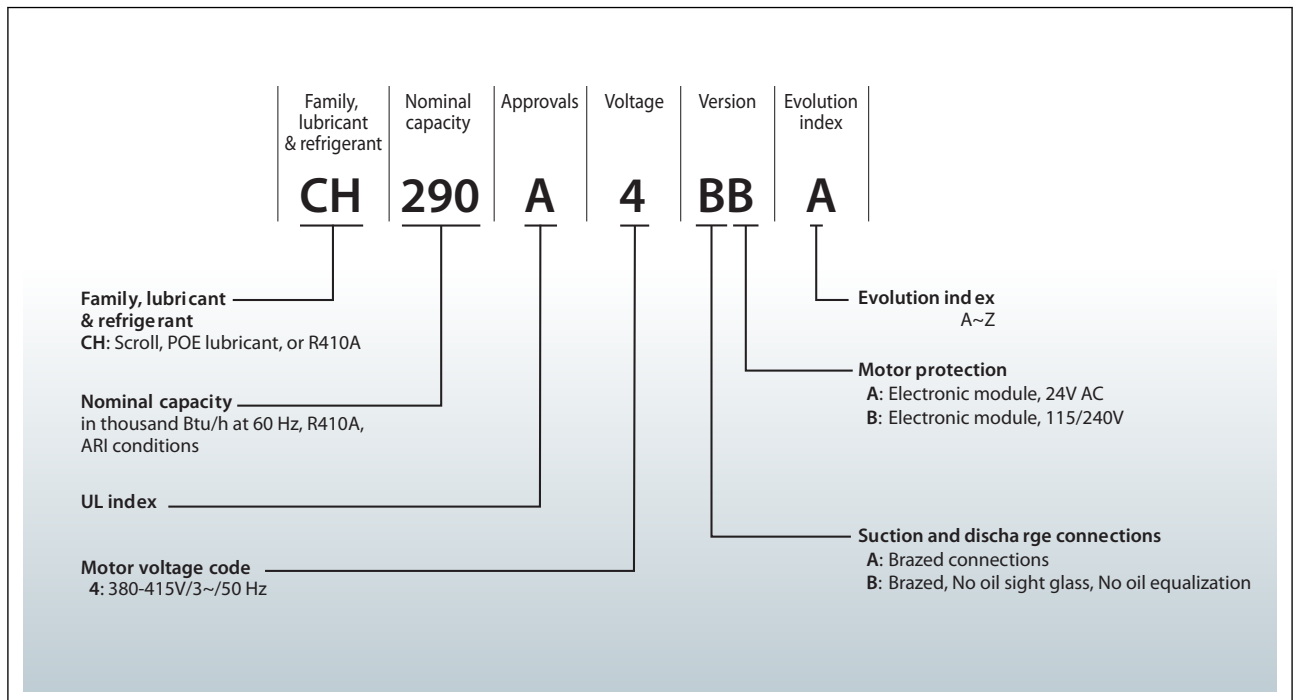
| Family, lubricant & refrigerant | Nominal capacity | Approvals | Voltage | Version | Evolution index |
|---|---|---|---|---|---|
| CH | 290 | A | 4 | BB | A |

**Family, lubricant & refrigerant**
**CH**: Scroll, POE lubricant, or R410A

**Nominal capacity**
in thousand Btu/h at 60 Hz, R410A, ARI conditions

**UL index**

**Motor voltage code**
**4**: 380-415V/3~/50 Hz

**Evolution index**
A~Z

**Motor protection**
**A**: Electronic module, 24V AC
**B**: Electronic module, 115/240V

**Suction and discharge connections**
**A**: Brazed connections
**B**: Brazed, No oil sight glass, No oil equalization